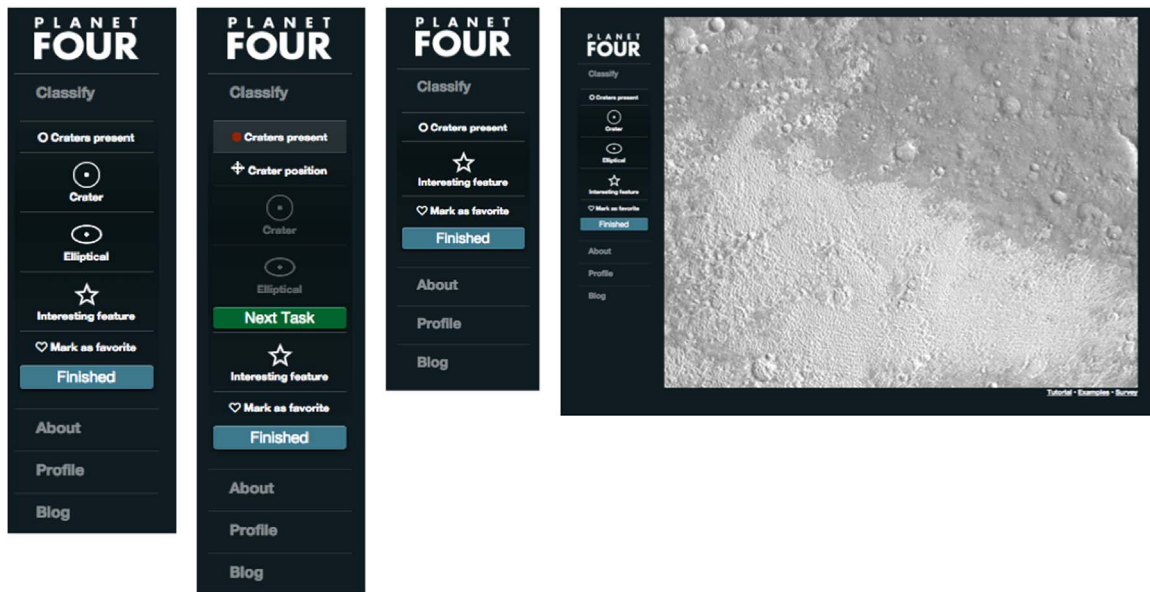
PLANET FOUR

Classify

Craters present

Crater

Elliptical

Interesting feature

Mark as favorite

Finished

About

Profile

Blog

PLANET FOUR

Classify

Craters present

Crater position

Crater

Elliptical

Next Task

Interesting feature

Mark as favorite

Finished

About

Profile

Blog

PLANET FOUR

Classify

Craters present

Interesting feature

Mark as favorite

Finished

About

Profile

Blog

PLANET FOUR

Classify

Craters present

Crater

Elliptical

Interesting feature

Mark as favorite

Finished

About

Profile

Blog

Tutorial · Examples · Survey